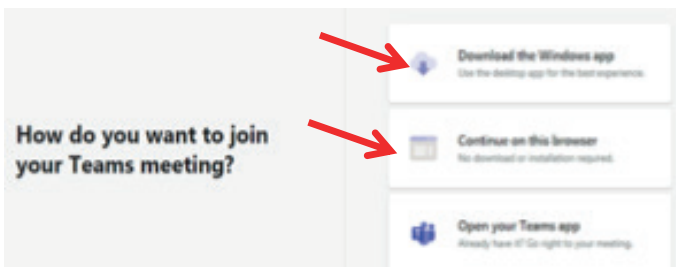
How do you want to join your Teams meeting?

Download the Windows app
Use the desktop app for the best experience.

Continue on this browser
No download or installation required.

Open your Teams app
Already have it? Go right to your meeting.